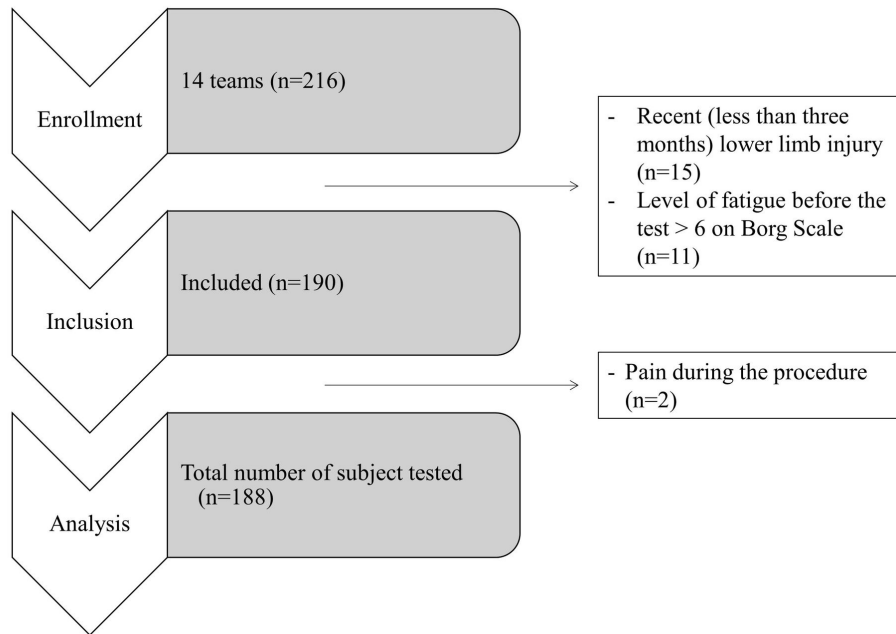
Enrollment

14 teams (n=216)

- Recent (less than three months) lower limb injury (n=15)
- Level of fatigue before the test > 6 on Borg Scale (n=11)

Inclusion

Included (n=190)

- Pain during the procedure (n=2)

Analysis

Total number of subject tested (n=188)